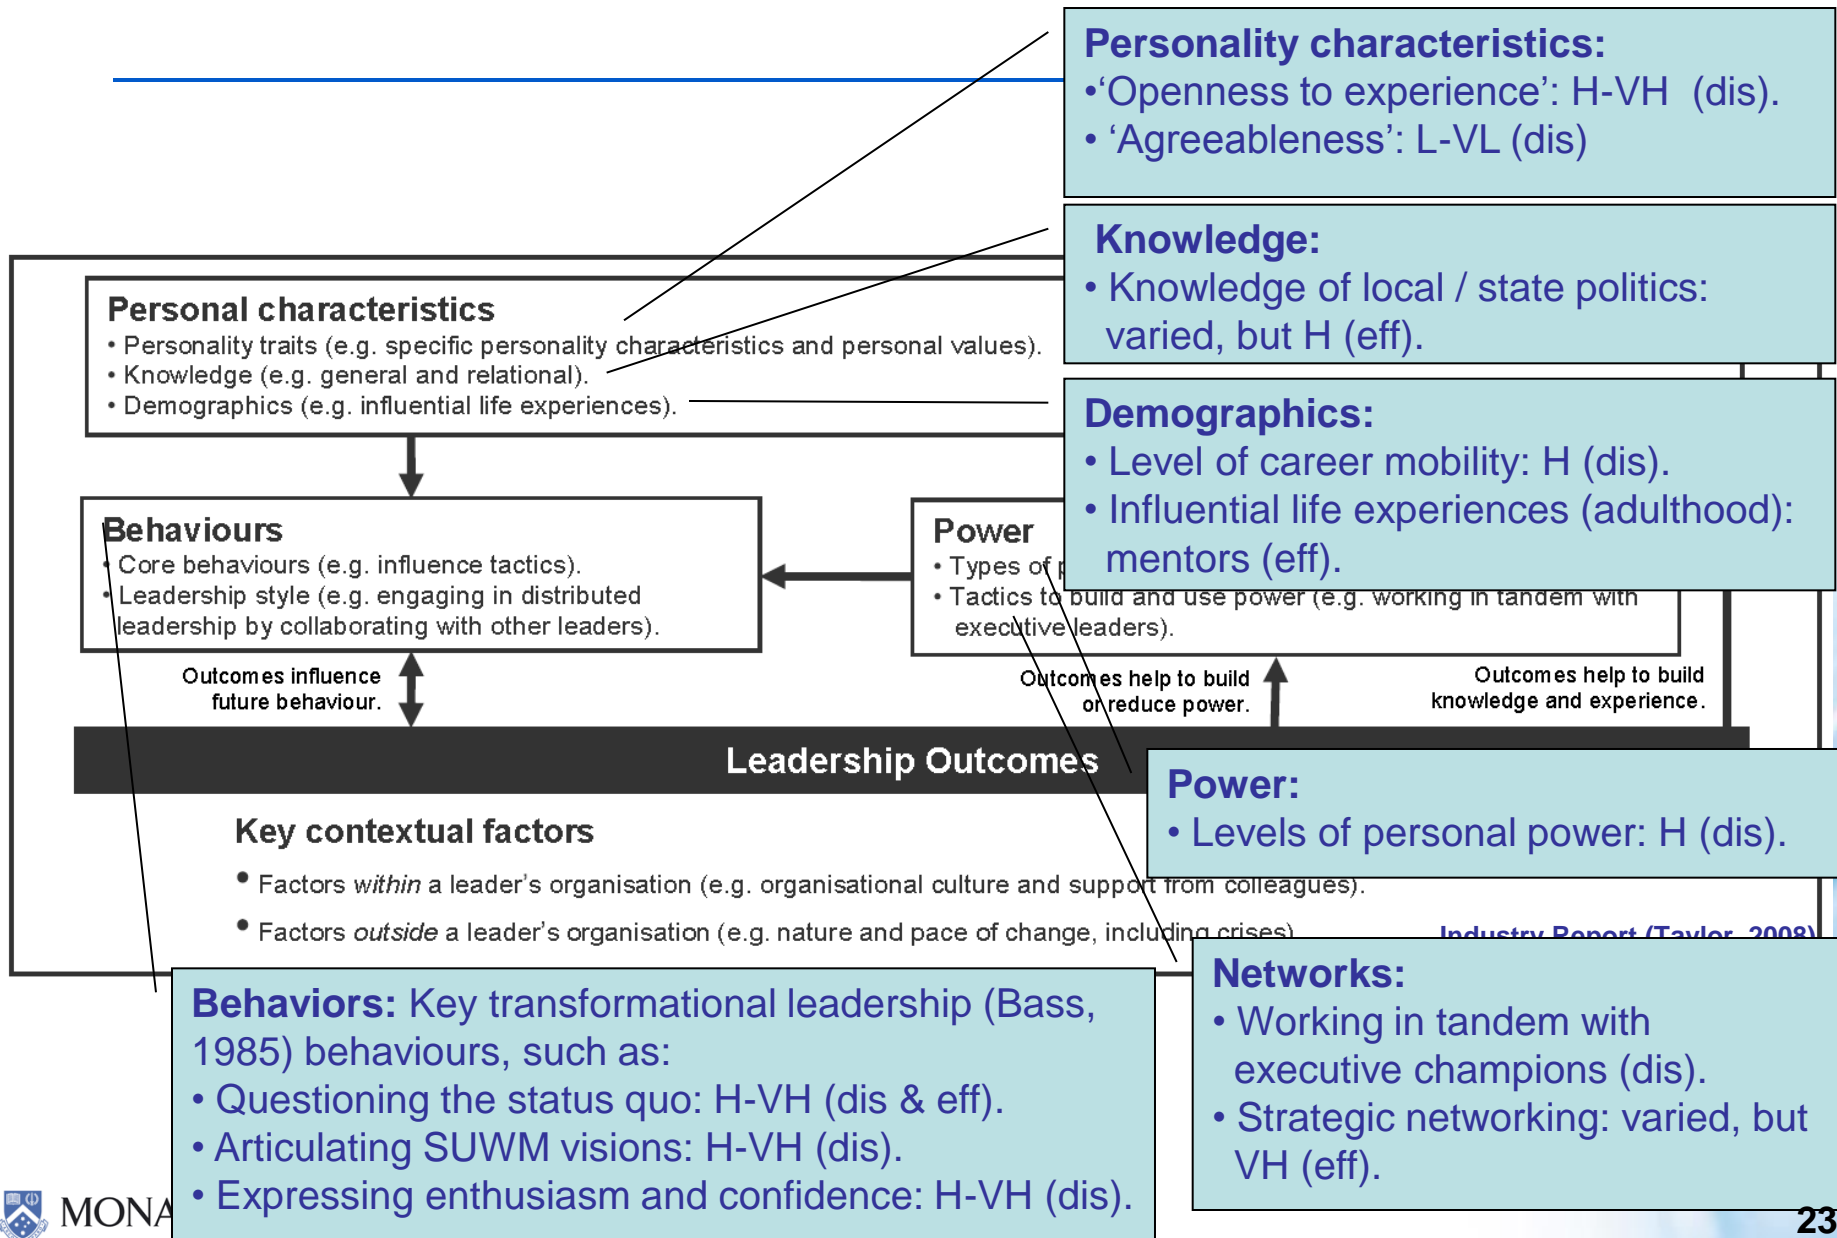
Personality characteristics:
•‘Openness to experience’: H-VH (dis).
• ‘Agreeableness’: L-VL (dis)

Knowledge:
• Knowledge of local / state politics: varied, but H (eff).

Personal characteristics
• Personality traits (e.g. specific personality characteristics and personal values).
• Knowledge (e.g. general and relational).
• Demographics (e.g. influential life experiences).

Demographics:
• Level of career mobility: H (dis).
• Influential life experiences (adulthood): mentors (eff).

Behaviours
• Core behaviours (e.g. influence tactics).
• Leadership style (e.g. engaging in distributed leadership by collaborating with other leaders).

Power
• Types of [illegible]
• Tactics to build and use power (e.g. working in tandem with executive leaders).

Outcomes influence future behaviour.

Outcomes help to build or reduce power.

Outcomes help to build knowledge and experience.

Leadership Outcomes

Power:
• Levels of personal power: H (dis).

Key contextual factors
• Factors *within* a leader’s organisation (e.g. organisational culture and support from colleagues).
• Factors *outside* a leader’s organisation (e.g. nature and pace of change, including crises).

Industry Report (Taylor, 2008)

Behaviors: Key transformational leadership (Bass, 1985) behaviours, such as:
• Questioning the status quo: H-VH (dis & eff).
• Articulating SUWM visions: H-VH (dis).
• Expressing enthusiasm and confidence: H-VH (dis).

Networks:
• Working in tandem with executive champions (dis).
• Strategic networking: varied, but VH (eff).

MONA

23